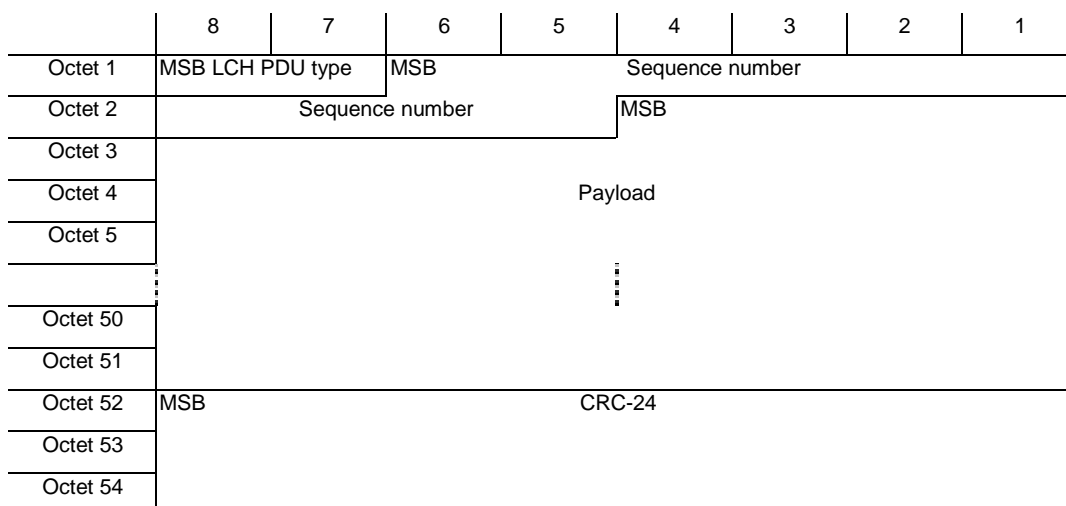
| | 8 | 7 | 6 | 5 | 4 | 3 | 2 | 1 |
|---|---|---|---|---|---|---|---|---|
| Octet 1 | MSB LCH PDU type | | MSB | | Sequence number | | | |
| Octet 2 | Sequence number | | | | MSB | | | |
| Octet 3 | | | | | | | | |
| Octet 4 | | | | | Payload | | | |
| Octet 5 | | | | | | | | |
| | | | | | | | | |
| Octet 50 | | | | | | | | |
| Octet 51 | | | | | | | | |
| Octet 52 | MSB | | | | CRC-24 | | | |
| Octet 53 | | | | | | | | |
| Octet 54 | | | | | | | | |